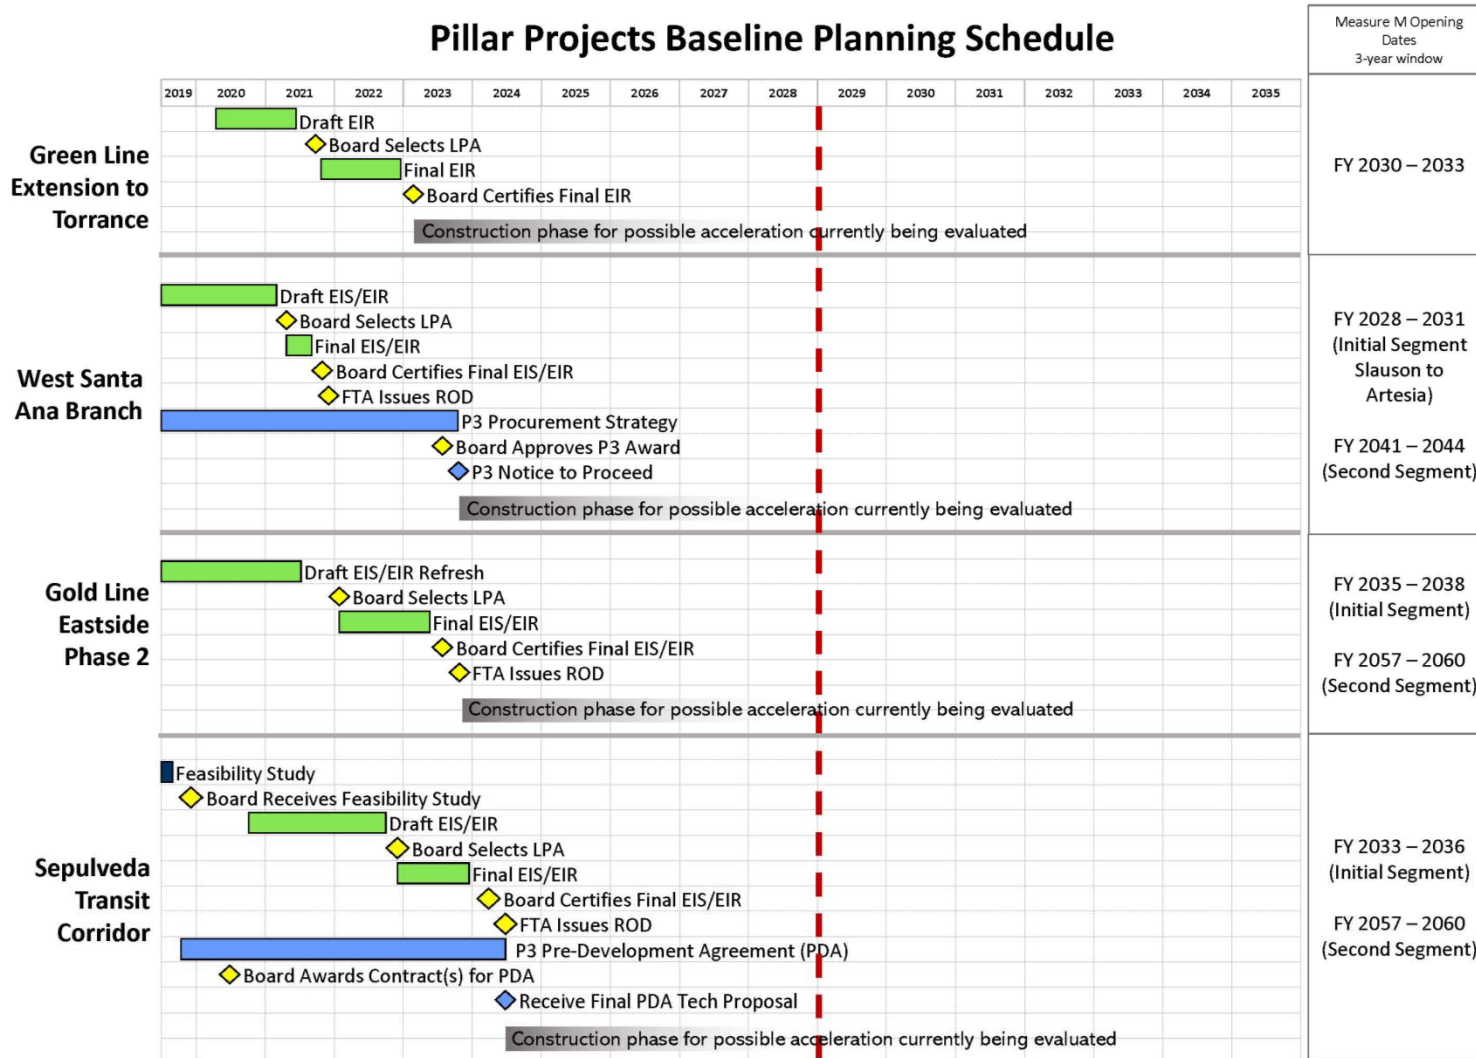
Pillar Projects Baseline Planning Schedule

Measure M Opening Dates
3-year window

| | 2019 | 2020 | 2021 | 2022 | 2023 | 2024 | 2025 | 2026 | 2027 | 2028 | 2029 | 2030 | 2031 | 2032 | 2033 | 2034 | 2035 |
|---|---|---|---|---|---|---|---|---|---|---|---|---|---|---|---|---|---|

Green Line Extension to Torrance

Draft EIR
Board Selects LPA
Final EIR
Board Certifies Final EIR
Construction phase for possible acceleration currently being evaluated

FY 2030 – 2033

West Santa Ana Branch

Draft EIS/EIR
Board Selects LPA
Final EIS/EIR
Board Certifies Final EIS/EIR
FTA Issues ROD
P3 Procurement Strategy
Board Approves P3 Award
P3 Notice to Proceed
Construction phase for possible acceleration currently being evaluated

FY 2028 – 2031 (Initial Segment Slauson to Artesia)

FY 2041 – 2044 (Second Segment)

Gold Line Eastside Phase 2

Draft EIS/EIR Refresh
Board Selects LPA
Final EIS/EIR
Board Certifies Final EIS/EIR
FTA Issues ROD
Construction phase for possible acceleration currently being evaluated

FY 2035 – 2038 (Initial Segment)

FY 2057 – 2060 (Second Segment)

Sepulveda Transit Corridor

Feasibility Study
Board Receives Feasibility Study
Draft EIS/EIR
Board Selects LPA
Final EIS/EIR
Board Certifies Final EIS/EIR
FTA Issues ROD
P3 Pre-Development Agreement (PDA)
Board Awards Contract(s) for PDA
Receive Final PDA Tech Proposal
Construction phase for possible acceleration currently being evaluated

FY 2033 – 2036 (Initial Segment)

FY 2057 – 2060 (Second Segment)